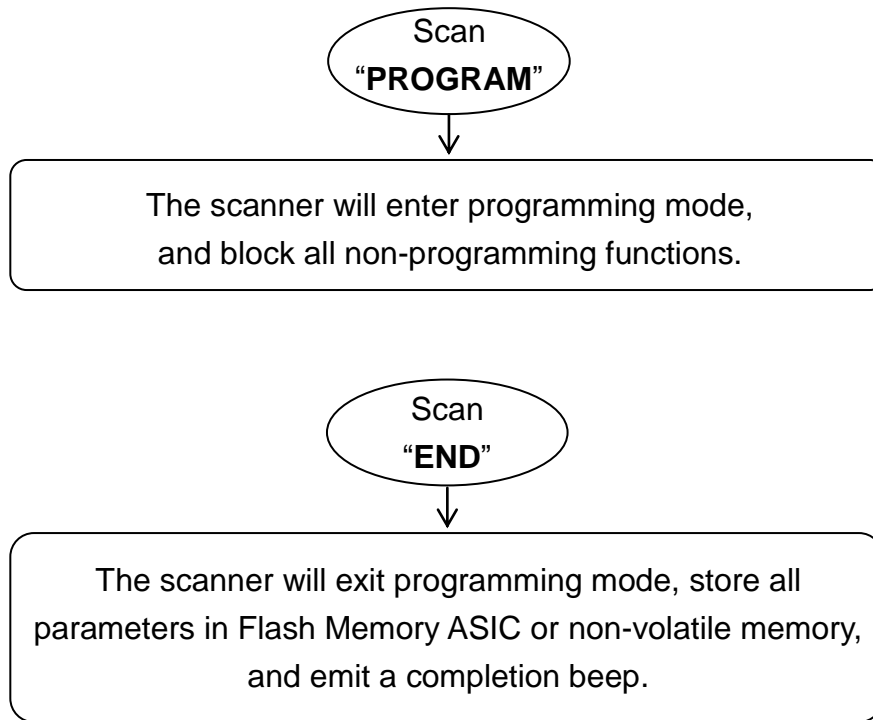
Scan
“**PROGRAM**”

The scanner will enter programming mode, and block all non-programming functions.

Scan
“**END**”

The scanner will exit programming mode, store all parameters in Flash Memory ASIC or non-volatile memory, and emit a completion beep.